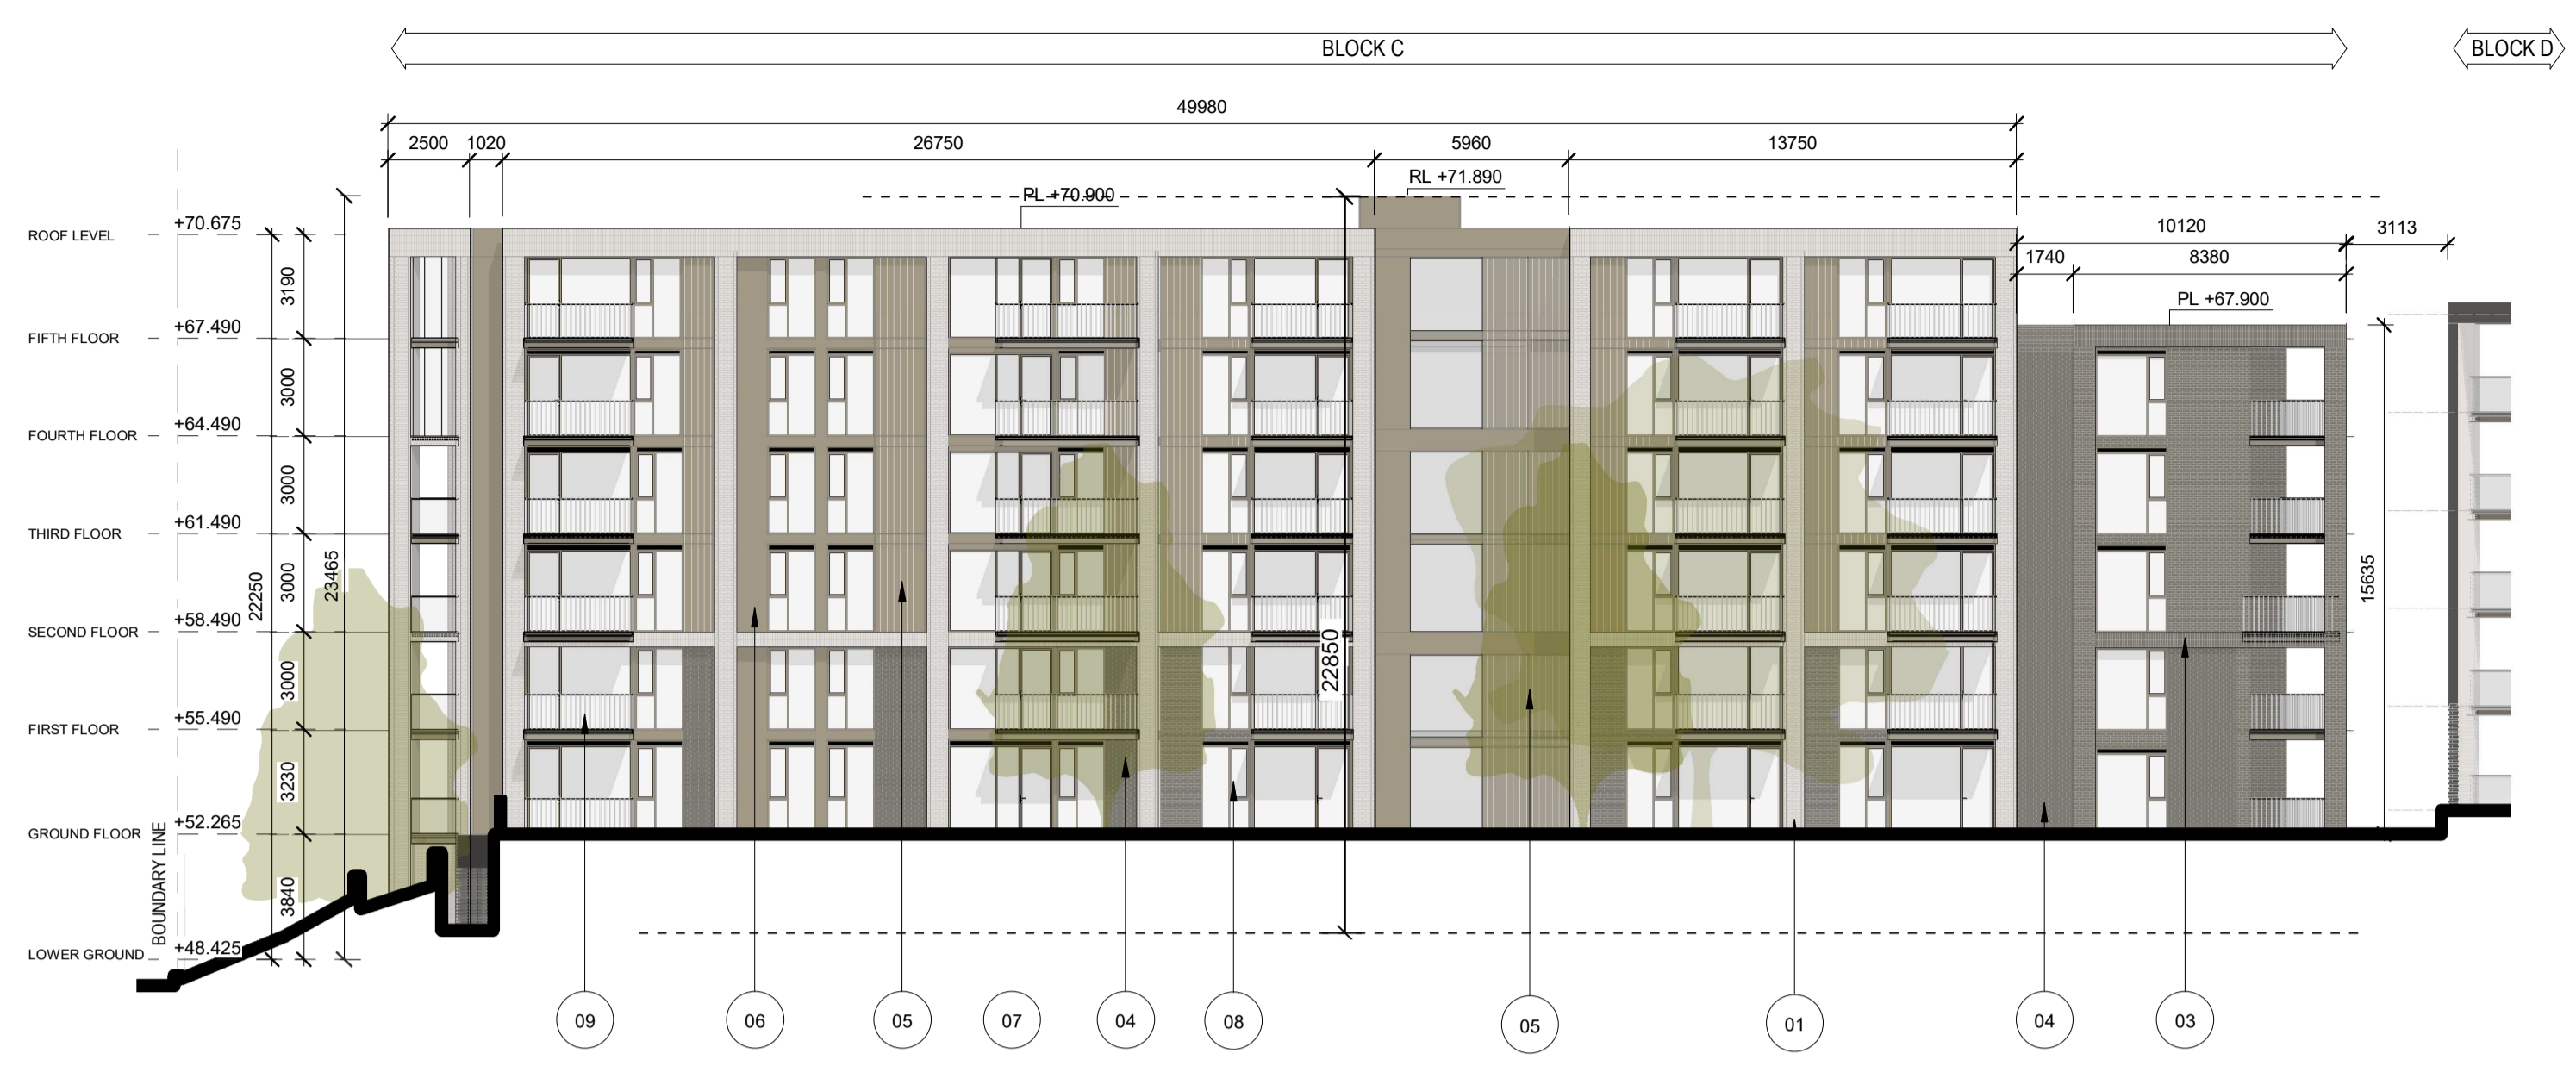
BLOCK C

BLOCK D

49980

2500 1020 26750 5960 13750

RL +71.890

PL +70.900

ROOF LEVEL +70.675

3190

FIFTH FLOOR +67.490

3000

FOURTH FLOOR +64.490

3000

THIRD FLOOR +61.490

3000

SECOND FLOOR +58.490

3000

FIRST FLOOR +55.490

3230

GROUND FLOOR +52.265

3840

LOWER GROUND +48.425

22250

23465

BOUNDARY LINE

22850

10120

3113

1740

8380

PL +67.900

15635

09 06 05 07 04 08 05 01 04 03